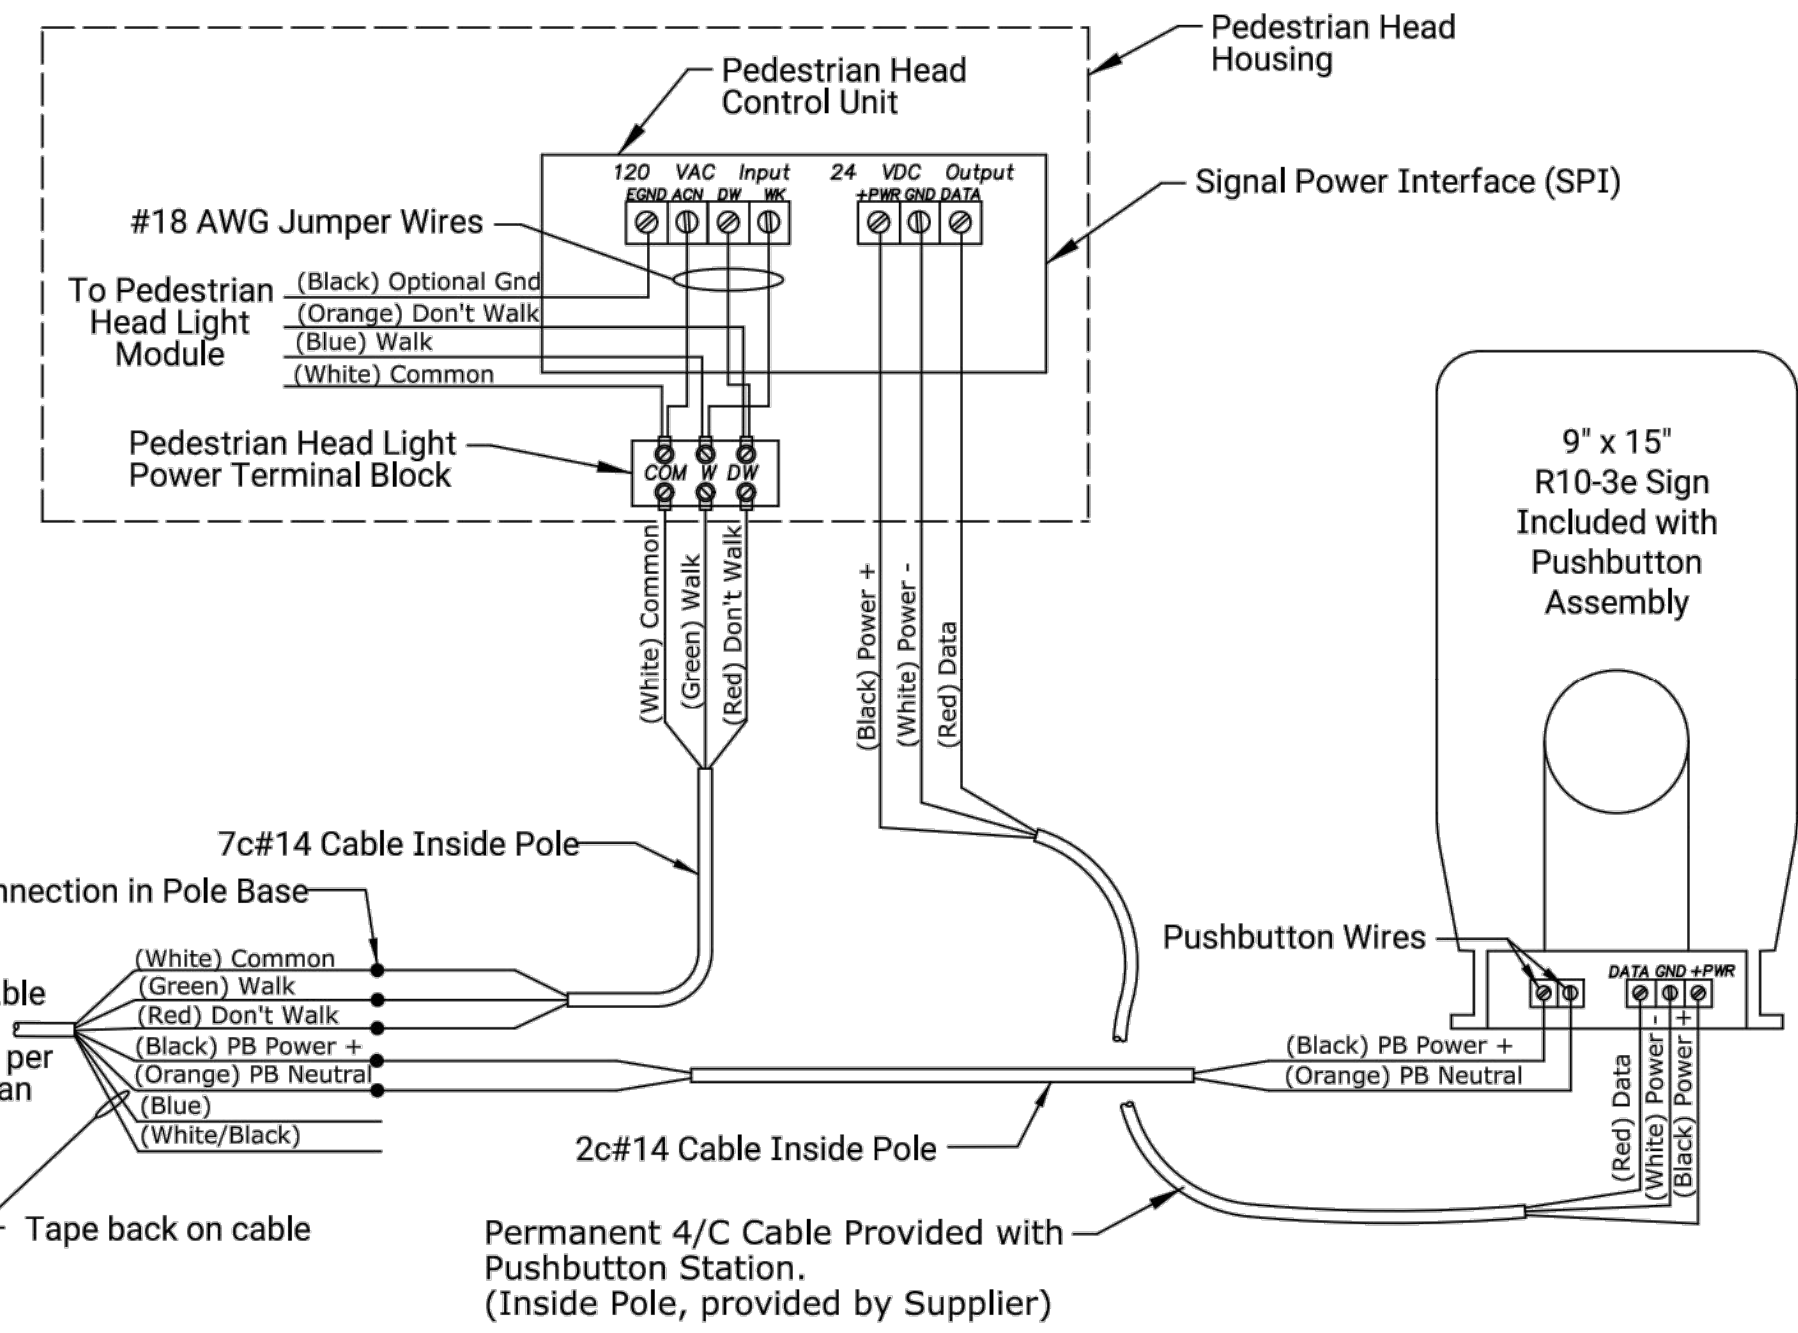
Pedestrian Head Housing

Pedestrian Head Control Unit

120 VAC Input
EGND ACN DW WK

24 VDC Output
+PWR GND DATA

Signal Power Interface (SPI)

#18 AWG Jumper Wires

To Pedestrian Head Light Module

(Black) Optional Gnd
(Orange) Don't Walk
(Blue) Walk
(White) Common

Pedestrian Head Light Power Terminal Block

COM W DW

(White) Common
(Green) Walk
(Red) Don't Walk

(Black) Power +
(White) Power -
(Red) Data

9" x 15" R10-3e Sign Included with Pushbutton Assembly

7c#14 Cable Inside Pole

nnection in Pole Base

ble

per
an

(White) Common
(Green) Walk
(Red) Don't Walk
(Black) PB Power +
(Orange) PB Neutral
(Blue)
(White/Black)

Pushbutton Wires

DATA GND +PWR

(Black) PB Power +
(Orange) PB Neutral

(Red) Data
(White) Power -
(Black) Power +

2c#14 Cable Inside Pole

Tape back on cable

Permanent 4/C Cable Provided with Pushbutton Station.
(Inside Pole, provided by Supplier)